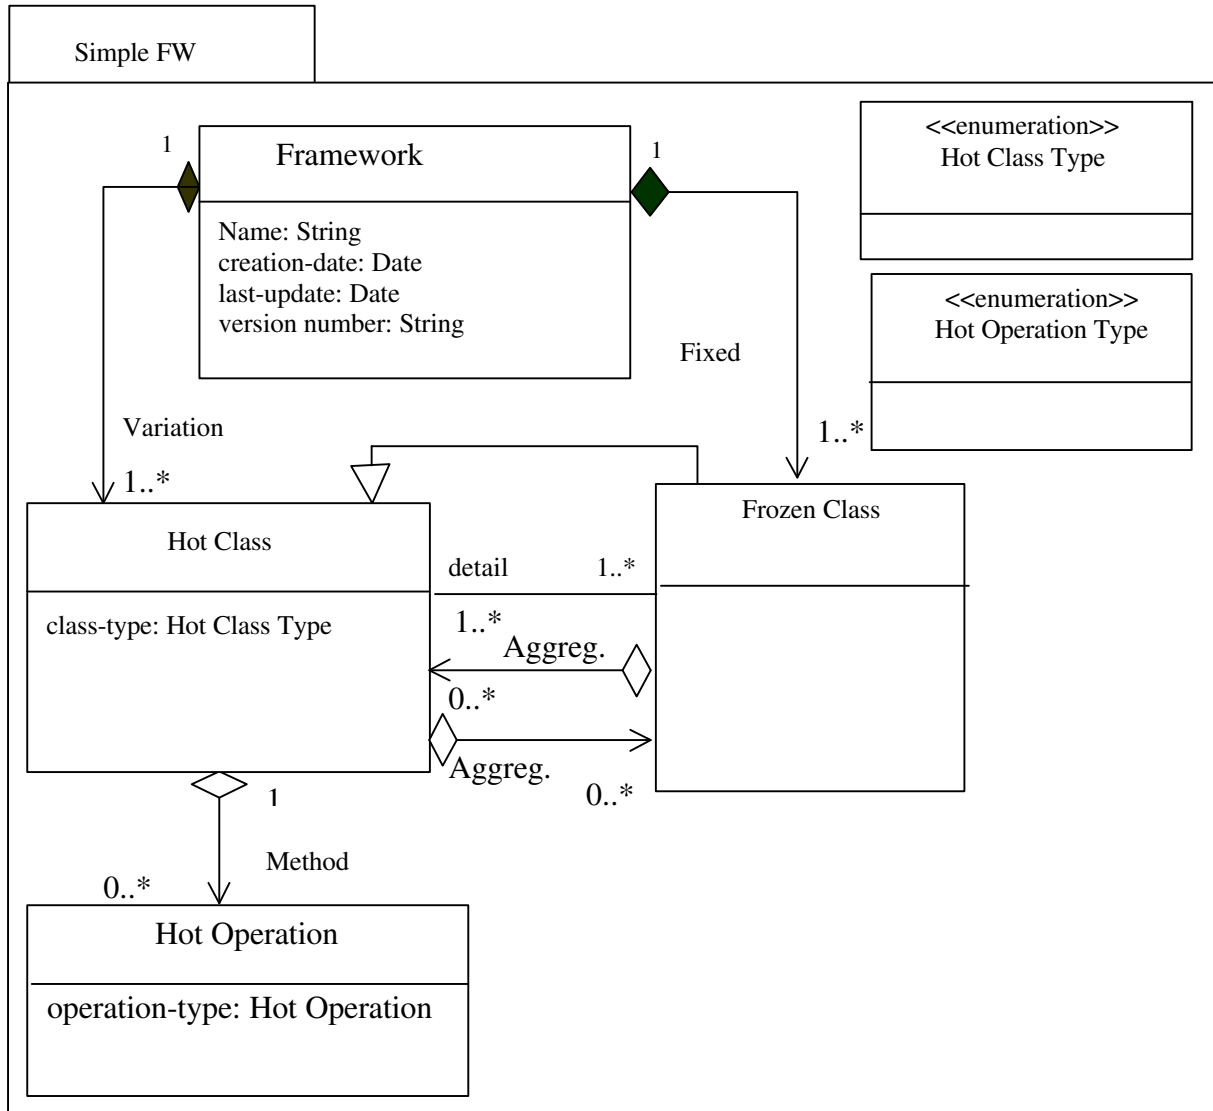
Simple FW

1

Framework

Name: String
creation-date: Date
last-update: Date
version number: String

1

Fixed

<<enumeration>>
Hot Class Type

<<enumeration>>
Hot Operation Type

Variation

1..*

1..*

Hot Class

class-type: Hot Class Type

Frozen Class

detail

1..*

1..*

Aggreg.

0..*

Aggreg.

0..*

1

Method

0..*

Hot Operation

operation-type: Hot Operation